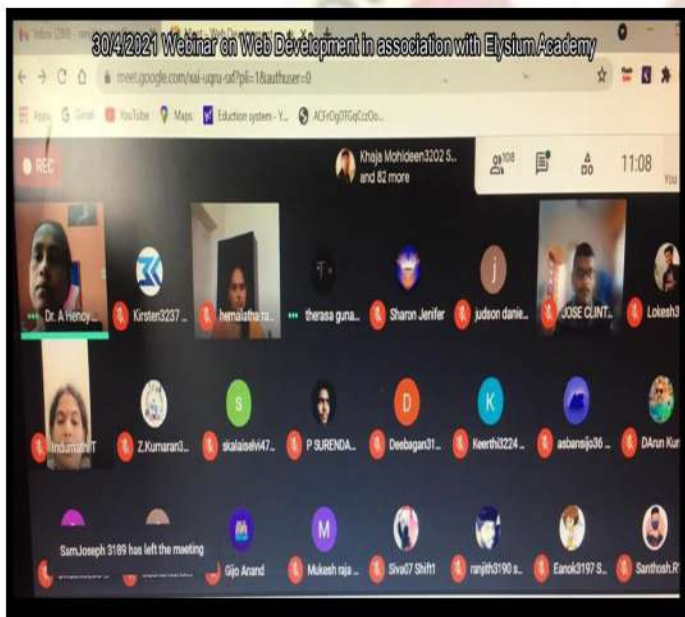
30/4/2021 Webinar on Web Development in association with Elysium Academy

Inbox (288) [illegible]

Meet - Web Development

meet.google.com/xai-uqru-sxf?pli=1&authuser=0

Apps Gmail YouTube Maps Eduction system - Y... ACFrOg0TGqCczOo...

REC

Khaja Mohideen3202 S... and 82 more

108

11:08

You

Dr. A Hency...

Kirsten3237...

hemalatha ra...

therasa guna...

Sharon Jenifer

judson danie...

JOSE CLINT...

Lokesh3

InduMathi IT

Z.Kumaran3...

s.kalaiselvi47...

P SURENDA...

Deebagan31...

Keerthi3224...

asbansijo36...

DArun Kun

SamJoseph 3189 has left the meeting

Gijo Anand

Mukesh raja...

Siva07 Shift1

ranjith3190 s...

Eanok3197 S...

Santhosh.R